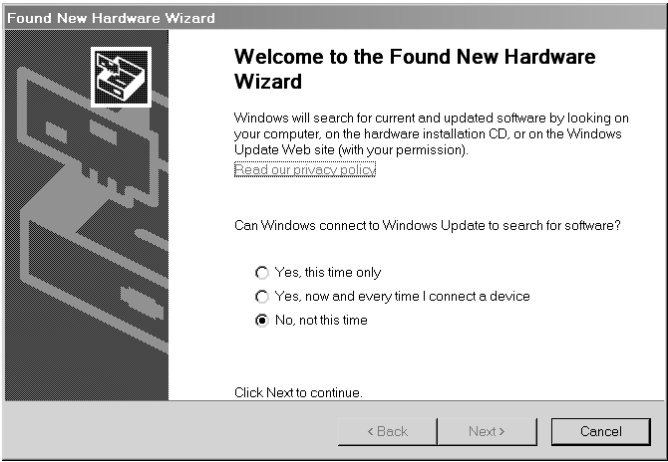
Found New Hardware Wizard

Welcome to the Found New Hardware Wizard

Windows will search for current and updated software by looking on your computer, on the hardware installation CD, or on the Windows Update Web site (with your permission).

Read our privacy policy

Can Windows connect to Windows Update to search for software?

Yes, this time only

Yes, now and every time I connect a device

No, not this time

Click Next to continue.

< Back

Next >

Cancel